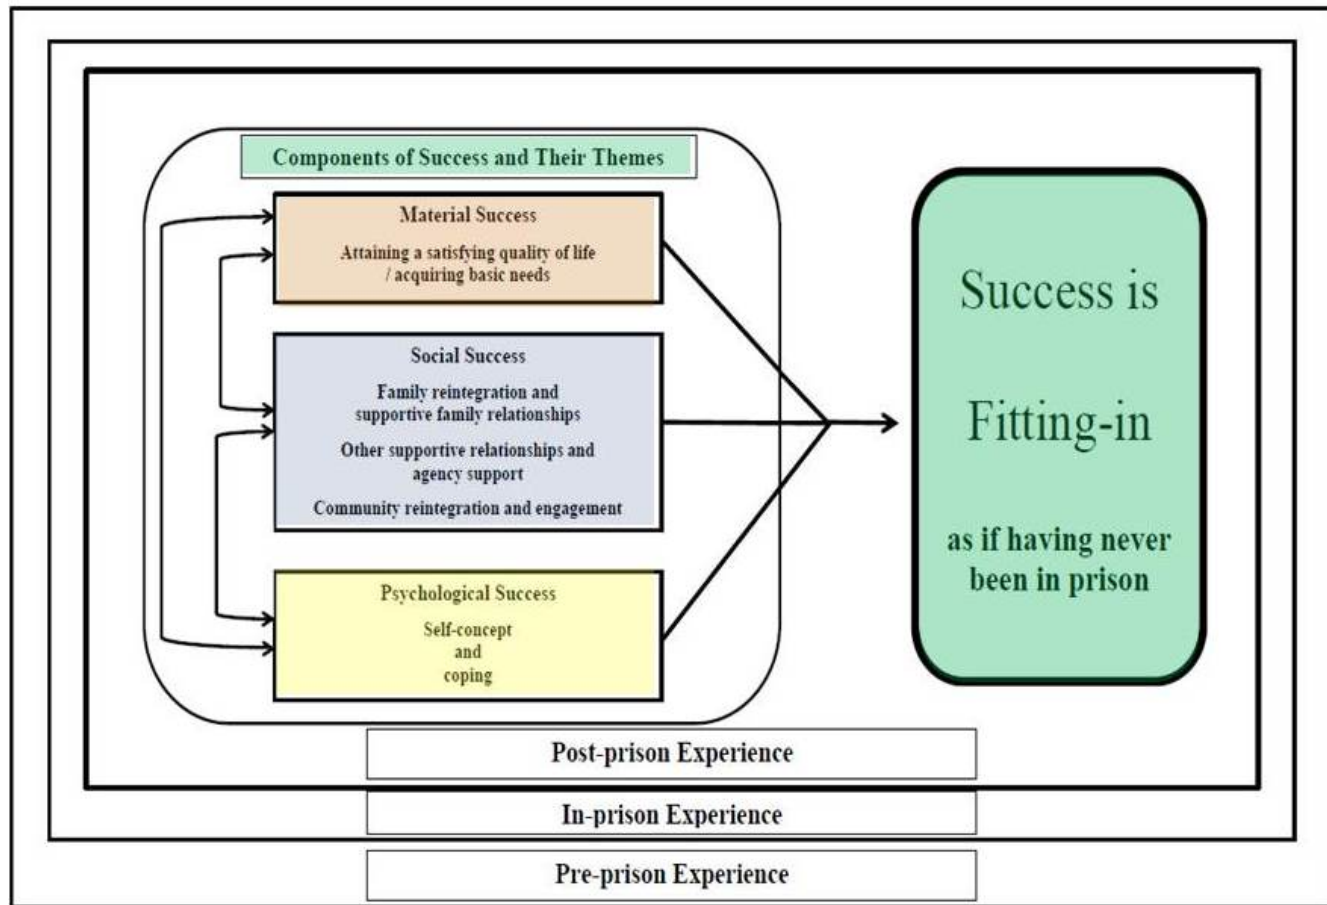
Components of Success and Their Themes

Material Success

Attaining a satisfying quality of life / acquiring basic needs

Social Success

Family reintegration and supportive family relationships

Other supportive relationships and agency support

Community reintegration and engagement

Psychological Success

Self-concept and coping

Success is

Fitting-in

as if having never been in prison

Post-prison Experience

In-prison Experience

Pre-prison Experience